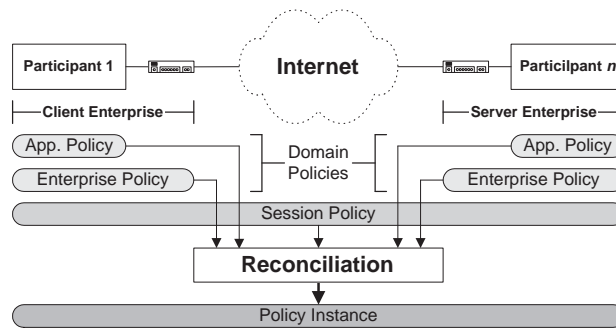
Participant 1

Internet

Particilpant $n$

Client Enterprise

Server Enterprise

App. Policy

Domain Policies

App. Policy

Enterprise Policy

Enterprise Policy

Session Policy

Reconciliation

Policy Instance